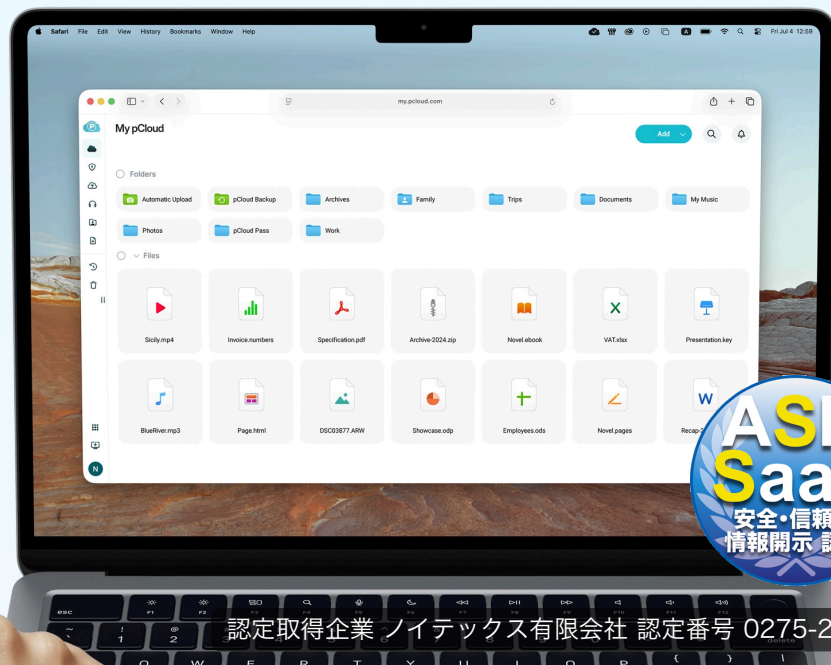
Safari File Edit View History Bookmarks Window Help

Fri Jul 4 12:59

my.pcloud.com

My pCloud

Add

Folders

Automatic Upload

pCloud Backup

Archives

Family

Trips

Documents

My Music

Photos

pCloud Pass

Work

Files

Sicily.mp4

Invoice.numbers

Specification.pdf

Archive-2024.zip

Novel.ebook

VAT.xlsx

Presentation.key

BlueRiver.mp3

Page.html

DSC03877.ARW

Showcase.odp

Employees.ods

Novel.pages

Recap-2

N

ASP Saa

安全・信頼

情報開示 認

認定取得企業 ノイテックス有限会社 認定番号 0275-2

esc

F1

F2

F3

F4

F5

F6

F7

F8

F9

F10

F11

F12

~

!
1

@
2

Q

W

E

R

T

Y

U

I

O

P

{

}